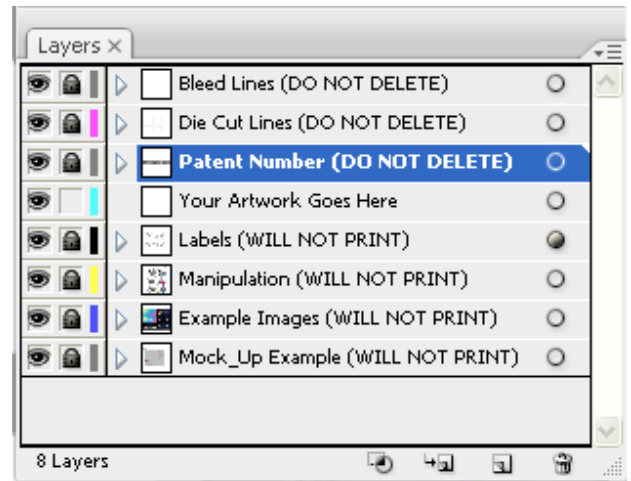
Layers ×

Bleed Lines (DO NOT DELETE)
Die Cut Lines (DO NOT DELETE)
Patent Number (DO NOT DELETE)
Your Artwork Goes Here
Labels (WILL NOT PRINT)
Manipulation (WILL NOT PRINT)
Example Images (WILL NOT PRINT)
Mock_Up Example (WILL NOT PRINT)

8 Layers